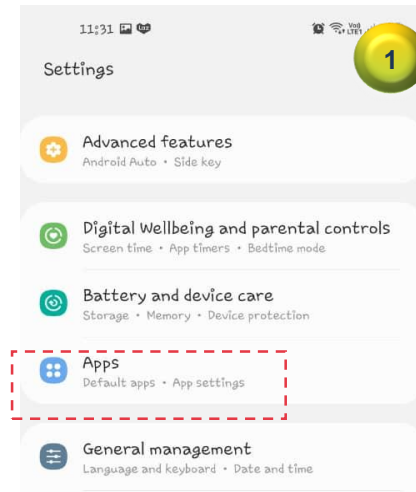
11:31

Settings

1

Advanced features
Android Auto • Side key

Digital Wellbeing and parental controls
Screen time • App timers • Bedtime mode

Battery and device care
Storage • Memory • Device protection

Apps
Default apps • App settings

General management
Language and keyboard • Date and time